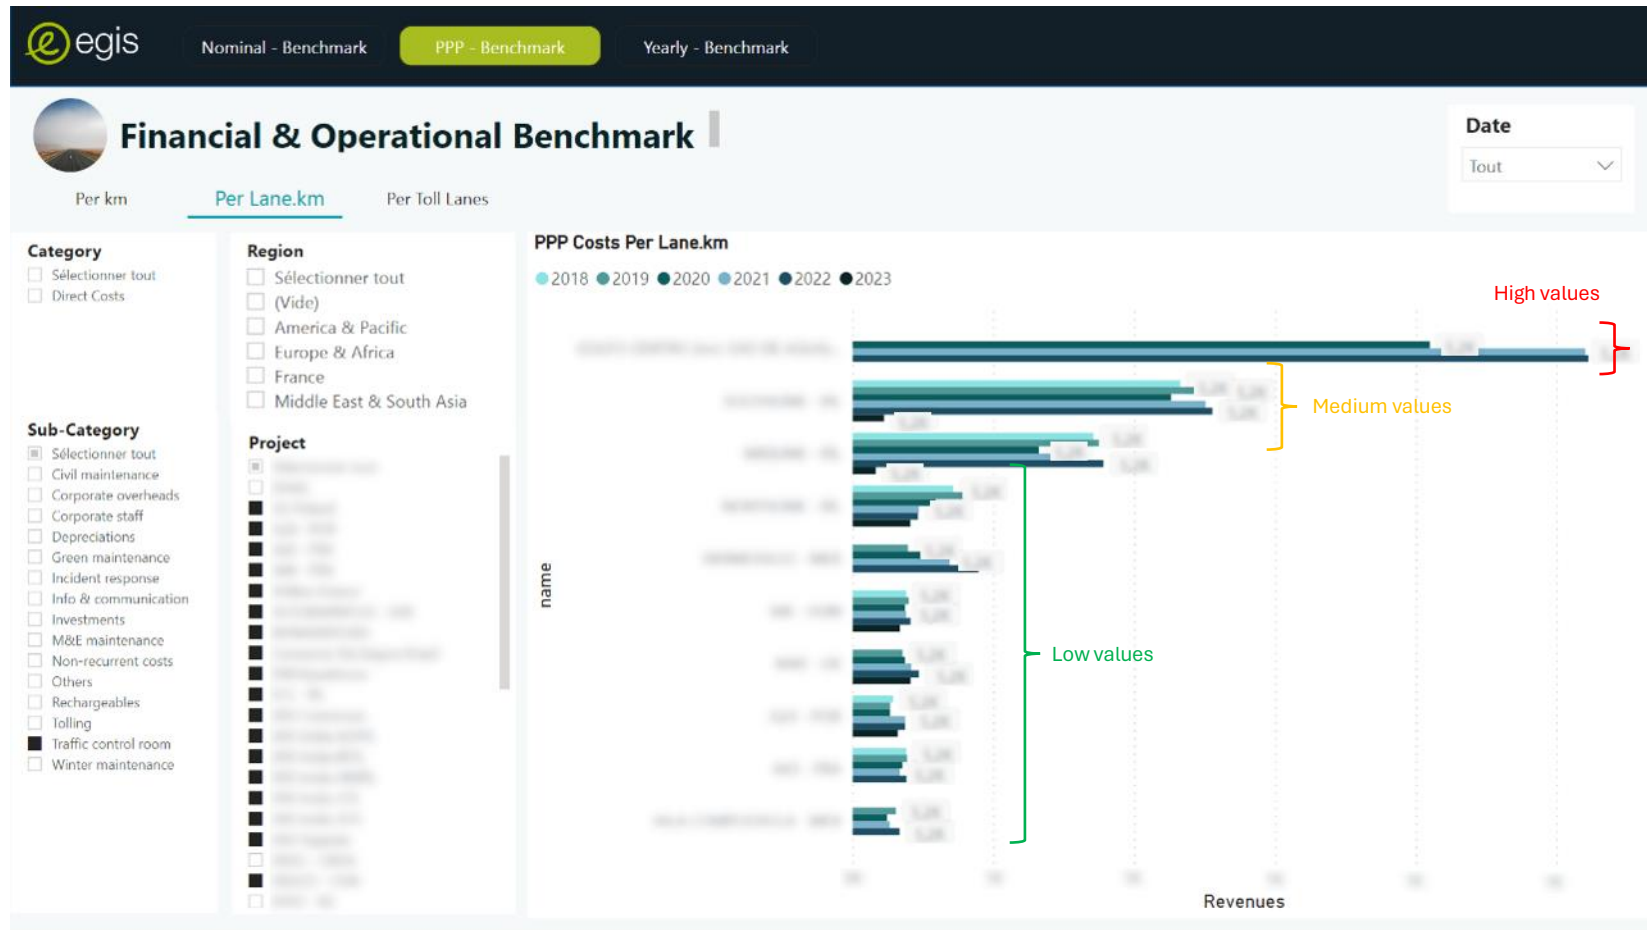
egis

Nominal - Benchmark

PPP - Benchmark

Yearly - Benchmark

Financial & Operational Benchmark

Date

Tout

Per km

Per Lane.km

Per Toll Lanes

Category

Sélectionner tout

Direct Costs

Sub-Category

Sélectionner tout

Civil maintenance

Corporate overheads

Corporate staff

Depreciations

Green maintenance

Incident response

Info & communication

Investments

M&E maintenance

Non-recurrent costs

Others

Rechargeables

Tolling

Traffic control room

Winter maintenance

Region

Sélectionner tout

(Vide)

America & Pacific

Europe & Africa

France

Middle East & South Asia

Project

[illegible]

PPP Costs Per Lane.km

2018 2019 2020 2021 2022 2023

High values

Medium values

Low values

name

Revenues